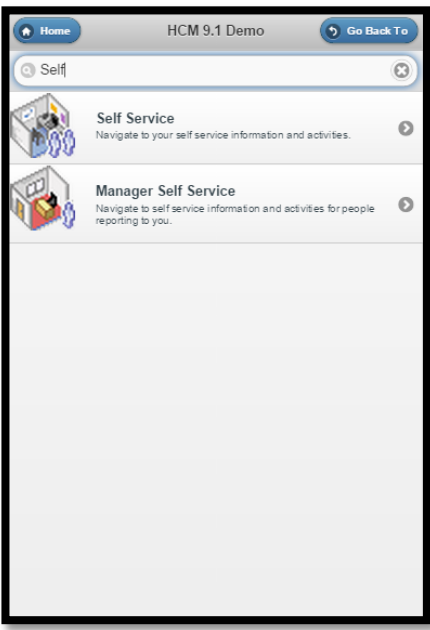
Home HCM 9.1 Demo Go Back To

Self

Self Service
Navigate to your self service information and activities.

Manager Self Service
Navigate to self service information and activities for people reporting to you.